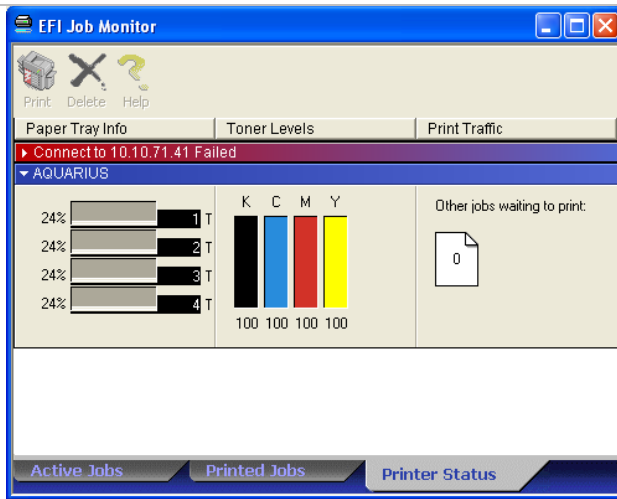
EFI Job Monitor

Print Delete Help

| Paper Tray Info | Toner Levels | Print Traffic |
|---|---|---|

Connect to 10.10.71.41 Failed

AQUARIUS

24% 1 T
24% 2 T
24% 3 T
24% 4 T

K C M Y

100 100 100 100

Other jobs waiting to print:

0

Active Jobs Printed Jobs Printer Status